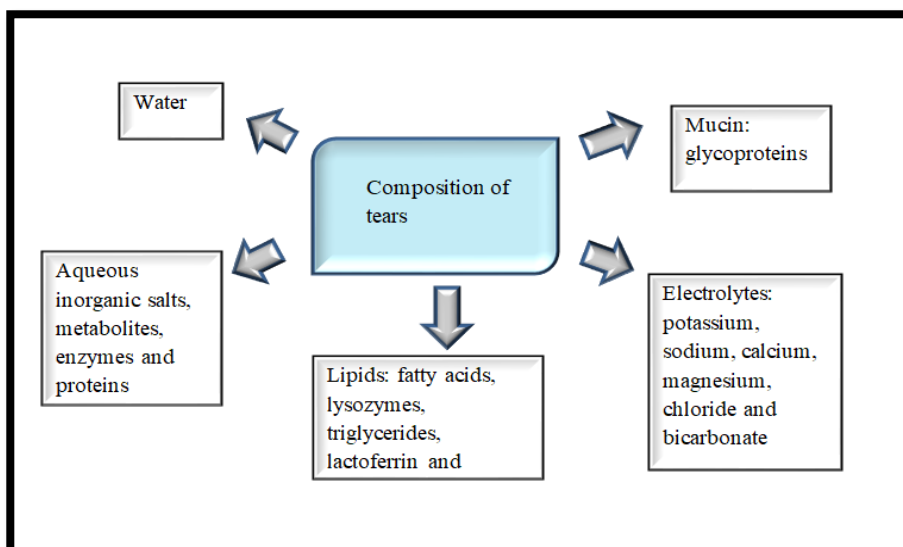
Water

Composition of tears

Mucin: glycoproteins

Aqueous inorganic salts, metabolites, enzymes and proteins

Lipids: fatty acids, lysozymes, triglycerides, lactoferrin and

Electrolytes: potassium, sodium, calcium, magnesium, chloride and bicarbonate